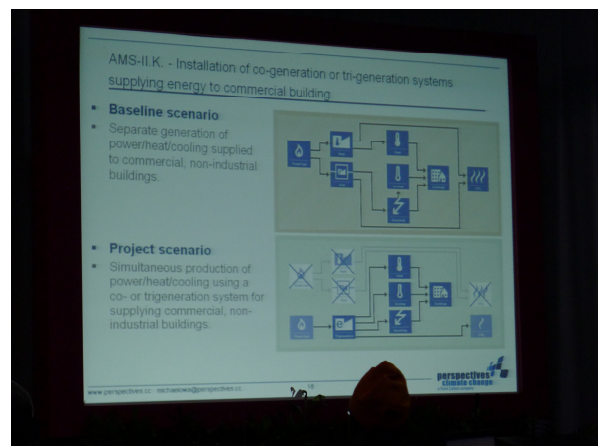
AMS-II.K. - Installation of co-generation or tri-generation systems supplying energy to commercial building

• Baseline scenario
• Separate generation of power/heat/cooling supplied to commercial, non-industrial buildings.

• Project scenario
• Simultaneous production of power/heat/cooling using a co- or trigeneration system for supplying commercial, non-industrial buildings.

www.perspectives.cc · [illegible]@perspectives.cc

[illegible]

perspectives climate change